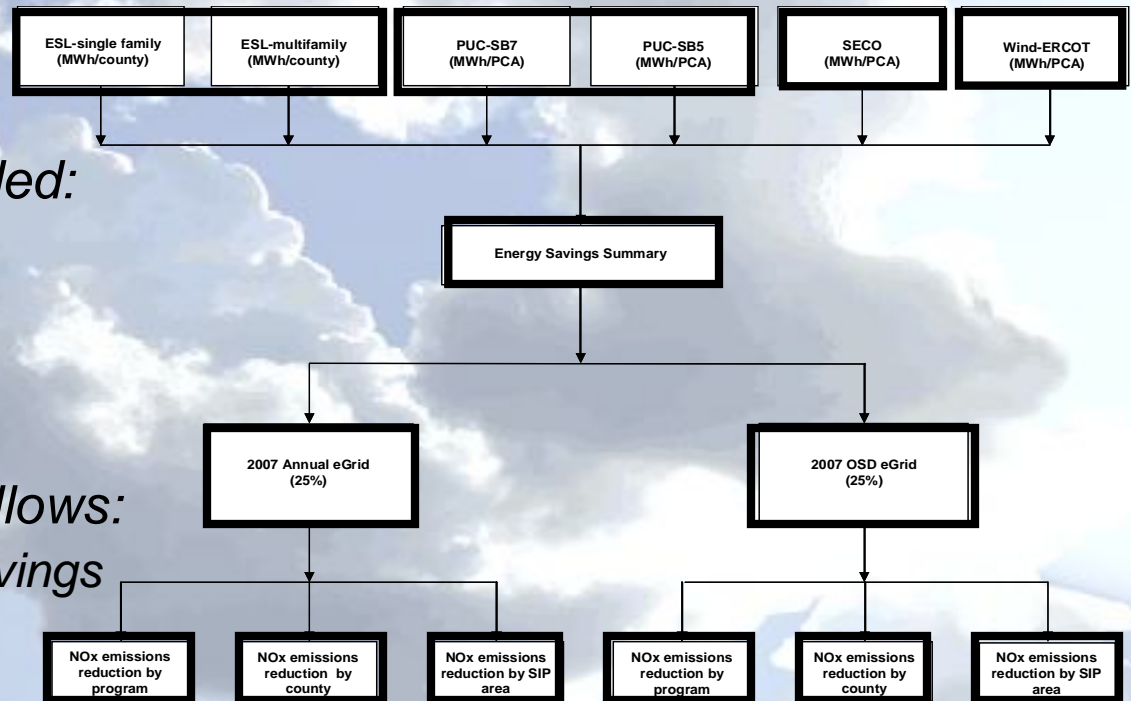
ESL-single family (MWh/county)

ESL-multifamily (MWh/county)

PUC-SB7 (MWh/PCA)

PUC-SB5 (MWh/PCA)

SECO (MWh/PCA)

Wind-ERCOT (MWh/PCA)

ded:

Energy Savings Summary

2007 Annual eGrid (25%)

2007 OSD eGrid (25%)

llows:

vings

NOx emissions reduction by program

NOx emissions reduction by county

NOx emissions reduction by SIP area

NOx emissions reduction by program

NOx emissions reduction by county

NOx emissions reduction by SIP area